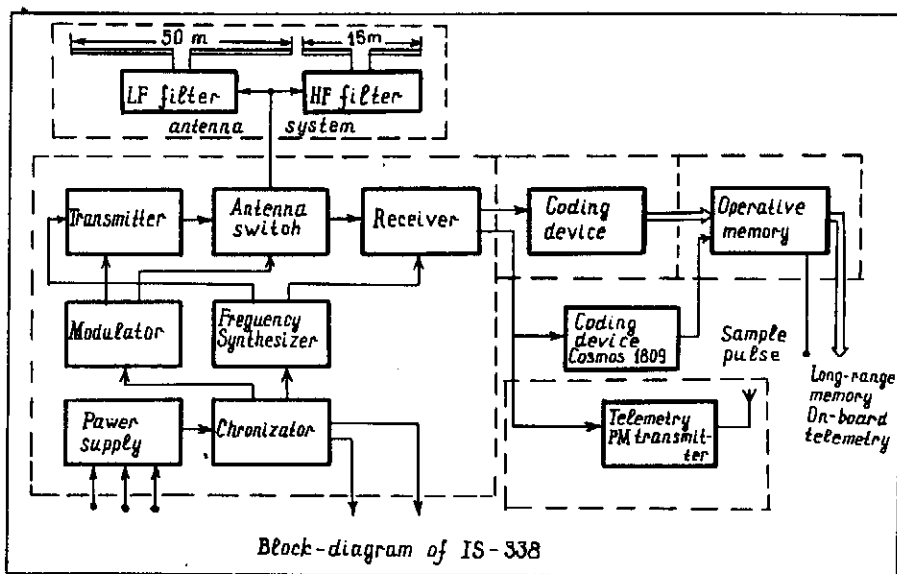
50 m
15m
LF filter
HF filter
antenna system
Transmitter
Antenna switch
Receiver
Coding device
Operative memory
Modulator
Frequency Synthesizer
Coding device Cosmos 1809
Sample pulse
Long-range memory
On-board telemetry
Pawer supply
Chronizator
Telemetry PM transmitter
Block-diagram of IS-338